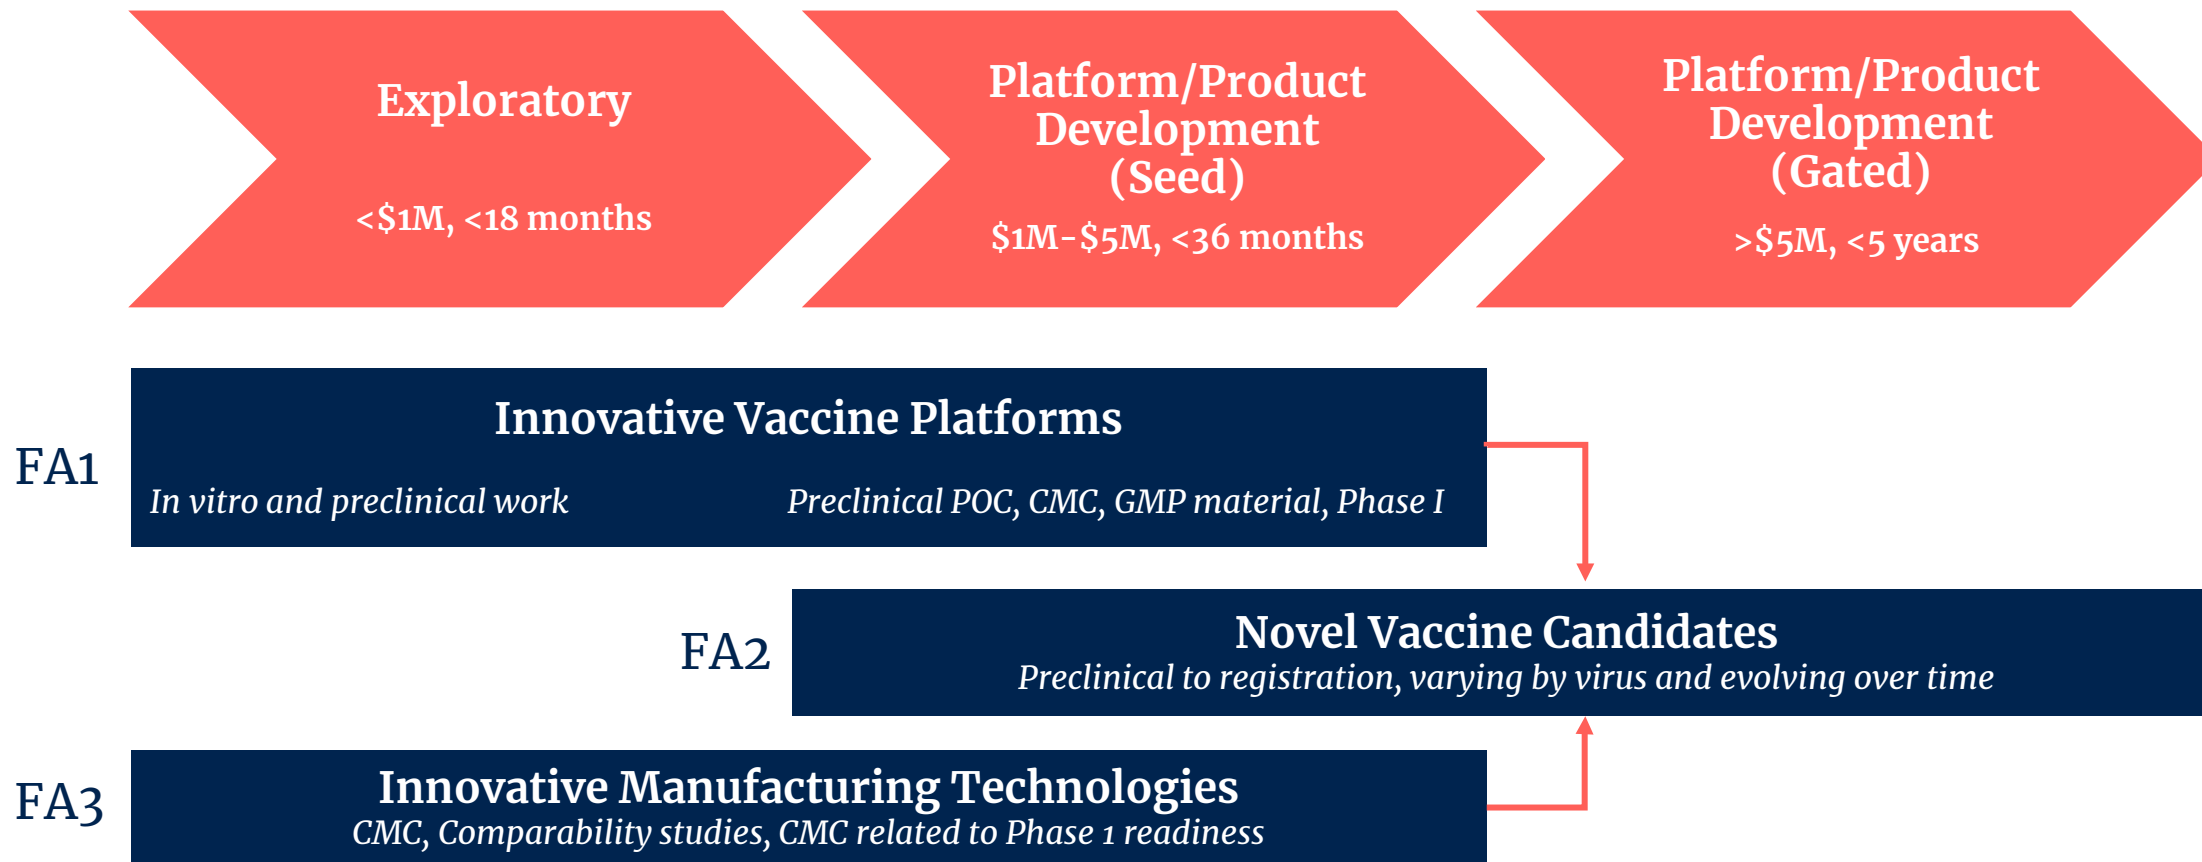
Exploratory

<\$1M, <18 months

Platform/Product Development (Seed)

\$1M-\$5M, <36 months

Platform/Product Development (Gated)

>\$5M, <5 years

FA1

Innovative Vaccine Platforms

In vitro and preclinical work

Preclinical POC, CMC, GMP material, Phase I

FA2

Novel Vaccine Candidates

Preclinical to registration, varying by virus and evolving over time

FA3

Innovative Manufacturing Technologies

CMC, Comparability studies, CMC related to Phase 1 readiness